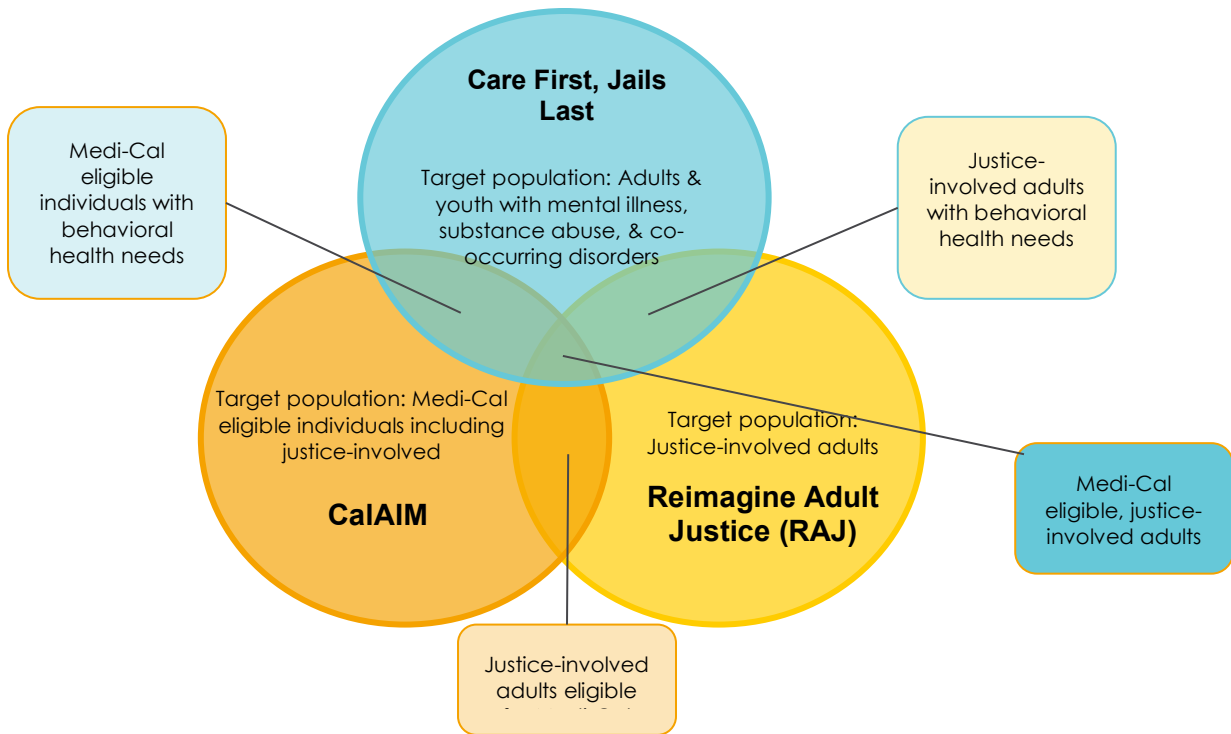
Care First, Jails Last

Target population: Adults & youth with mental illness, substance abuse, & co-occurring disorders

Medi-Cal eligible individuals with behavioral health needs

Justice-involved adults with behavioral health needs

Target population: Medi-Cal eligible individuals including justice-involved

CalAIM

Target population: Justice-involved adults

Reimagine Adult Justice (RAJ)

Medi-Cal eligible, justice-involved adults

Justice-involved adults eligible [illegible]